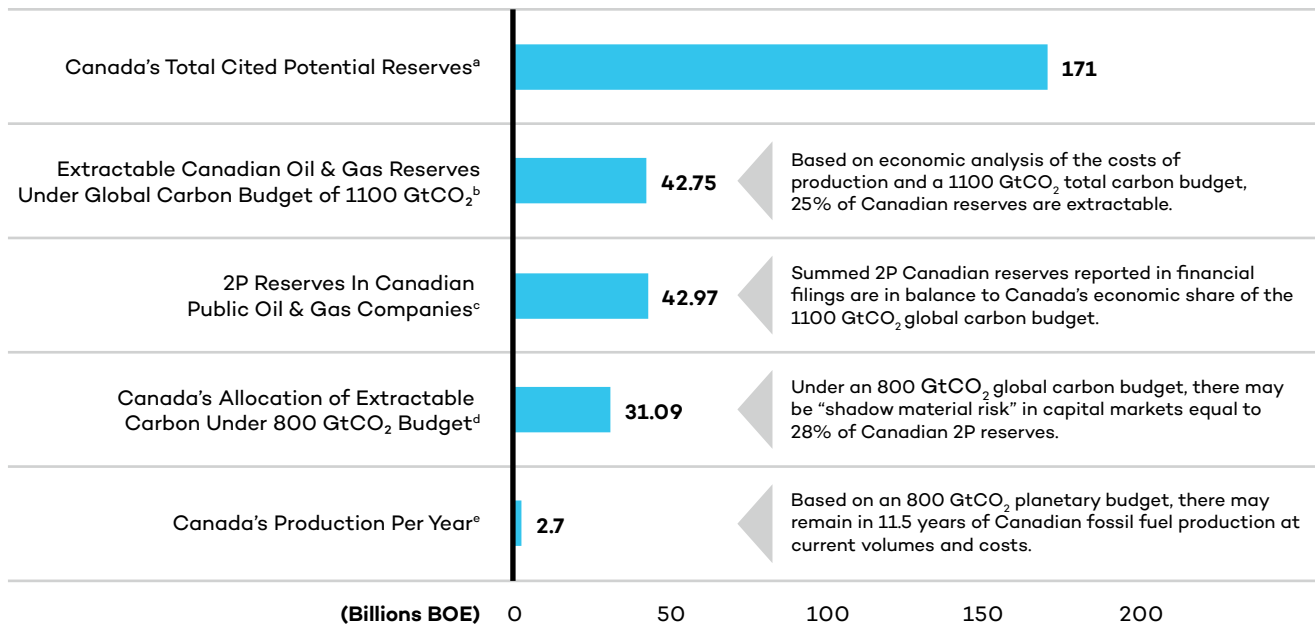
Canada's Total Cited Potential Reserves$^{a}$

171

Extractable Canadian Oil & Gas Reserves Under Global Carbon Budget of 1100 $GtCO_2$$^{b}$

42.75

Based on economic analysis of the costs of production and a 1100 $GtCO_2$ total carbon budget, 25% of Canadian reserves are extractable.

2P Reserves In Canadian Public Oil & Gas Companies$^{c}$

42.97

Summed 2P Canadian reserves reported in financial filings are in balance to Canada's economic share of the 1100 $GtCO_2$ global carbon budget.

Canada's Allocation of Extractable Carbon Under 800 $GtCO_2$ Budget$^{d}$

31.09

Under an 800 $GtCO_2$ global carbon budget, there may be "shadow material risk" in capital markets equal to 28% of Canadian 2P reserves.

Canada's Production Per Year$^{e}$

2.7

Based on an 800 $GtCO_2$ planetary budget, there may remain in 11.5 years of Canadian fossil fuel production at current volumes and costs.

(Billions BOE) 0 50 100 150 200